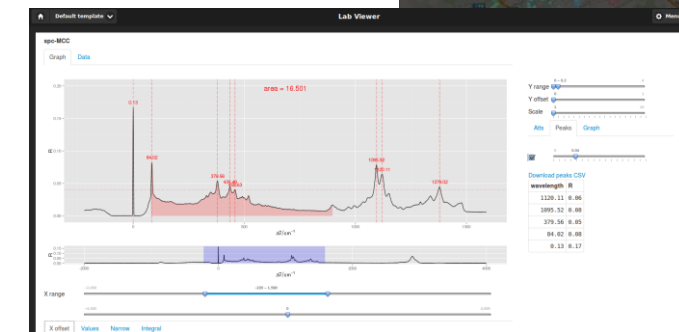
Default template
Lab Viewer
Menu
epc-MCC
Graph
Data
area = 16.501
0.13
84.02
379.56
1095.52
1120.11
1479.02
R
Δf/cm⁻¹
0
500
1000
1500
R
X range
Y range
Y offset
Scale
Alts
Peaks
Graph
0.04
Download peaks CSV
| wavelength | R |
|---|---|
| 1120.11 | 0.06 |
| 1095.52 | 0.08 |
| 379.56 | 0.05 |
| 84.02 | 0.08 |
| 0.13 | 0.17 |
X offset
Values
Narrow
Integral